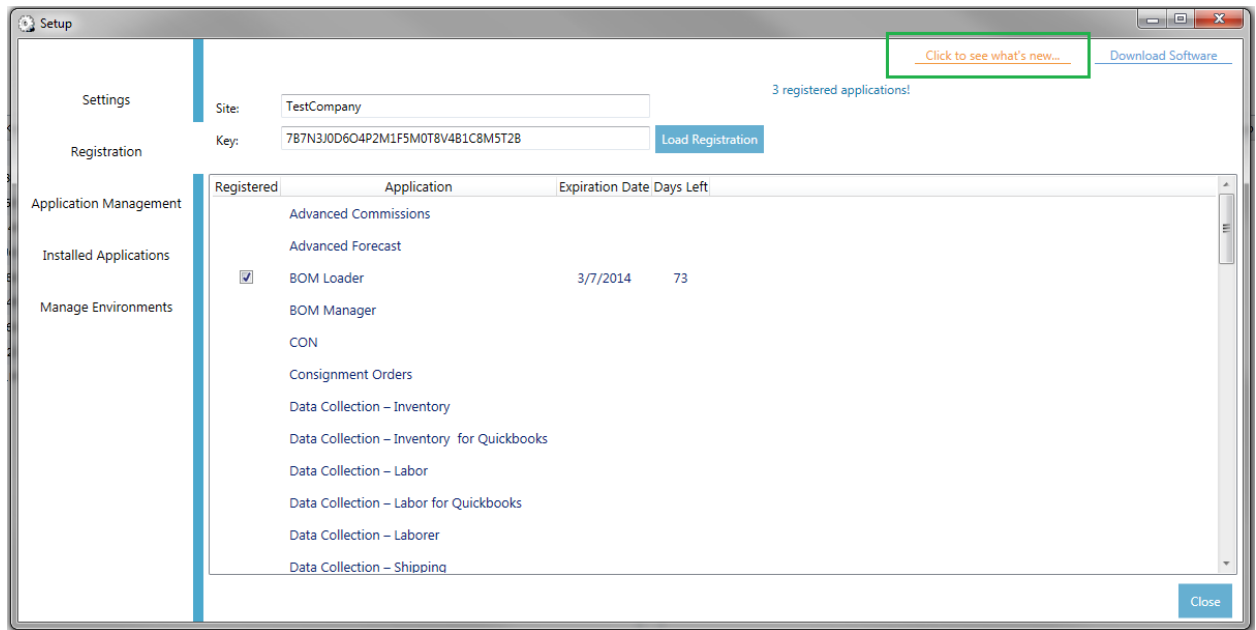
Setup

Settings

Registration

Application Management

Installed Applications

Manage Environments

Click to see what's new...

Download Software

3 registered applications!

Site: TestCompany

Key: 7B7N3J0D6O4P2M1F5M0T8V4B1C8M5T2B

Load Registration

| Registered | Application | Expiration Date | Days Left |
|---|---|---|---|
| | Advanced Commissions | | |
| | Advanced Forecast | | |
| ☑ | BOM Loader | 3/7/2014 | 73 |
| | BOM Manager | | |
| | CON | | |
| | Consignment Orders | | |
| | Data Collection – Inventory | | |
| | Data Collection – Inventory for Quickbooks | | |
| | Data Collection – Labor | | |
| | Data Collection – Labor for Quickbooks | | |
| | Data Collection – Laborer | | |
| | Data Collection – Shipping | | |

Close